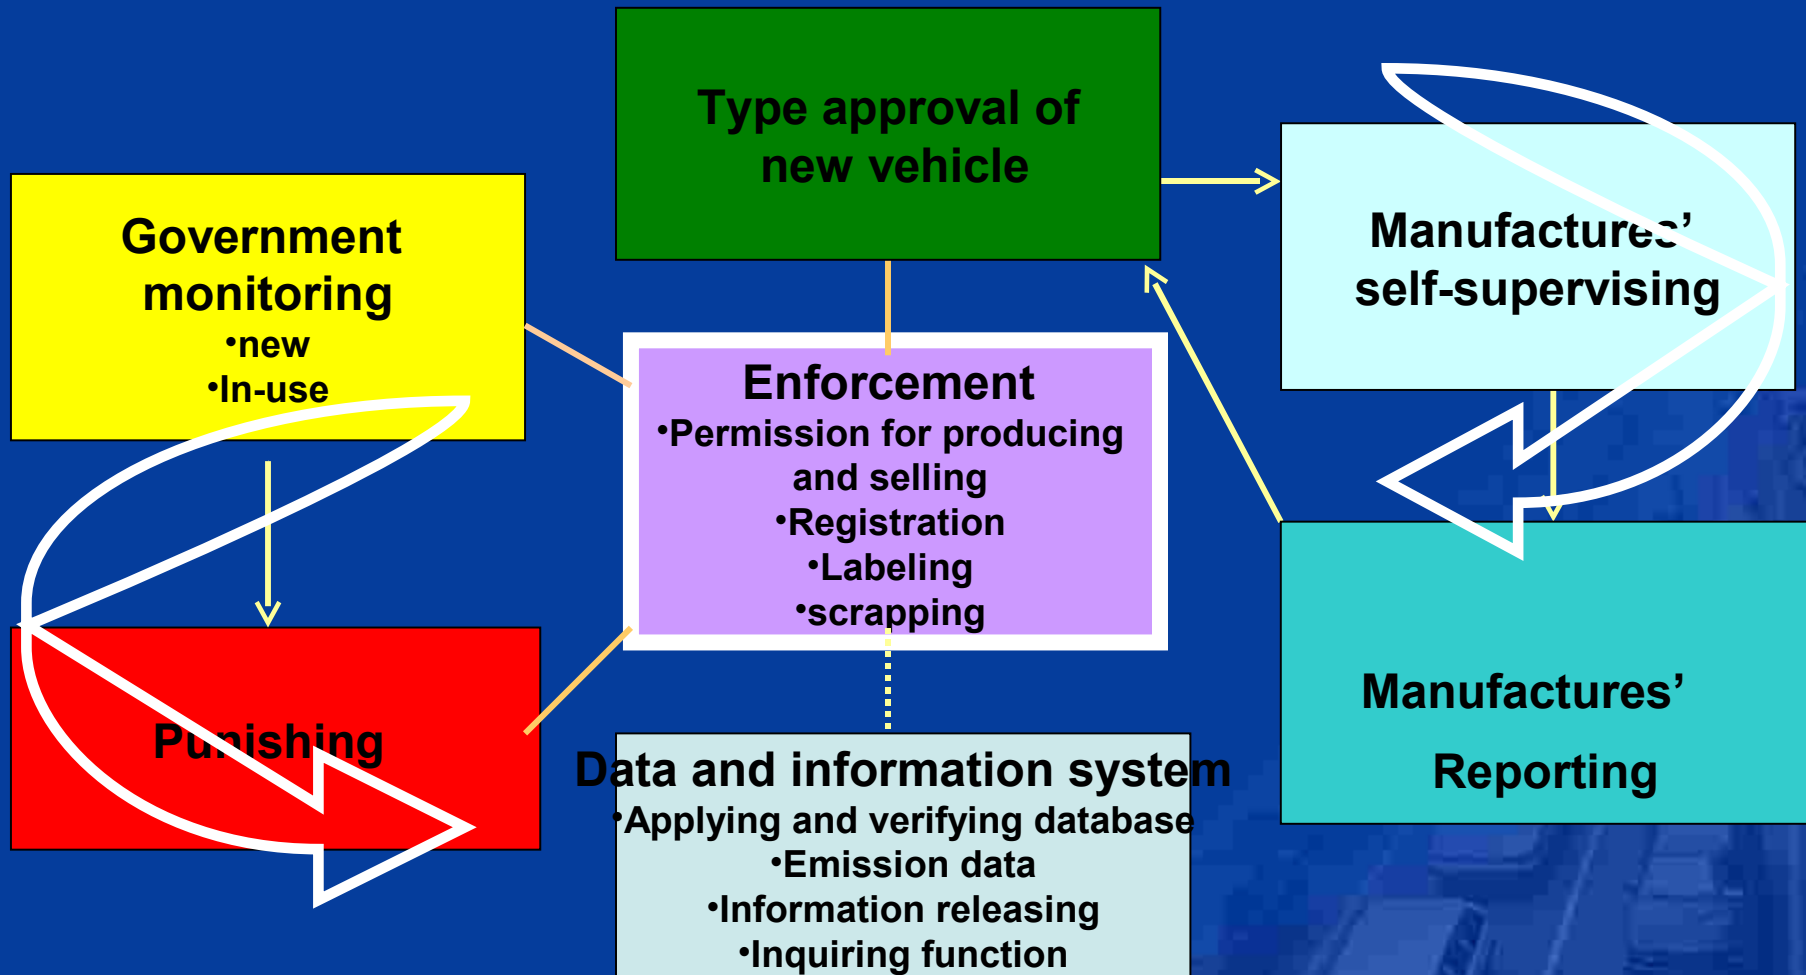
Type approval of new vehicle

Government monitoring
•new
•In-use

Manufactures' self-supervising

Enforcement
•Permission for producing and selling
•Registration
•Labeling
•scrapping

Punishing

Data and information system
•Applying and verifying database
•Emission data
•Information releasing
•Inquiring function

Manufactures' Reporting